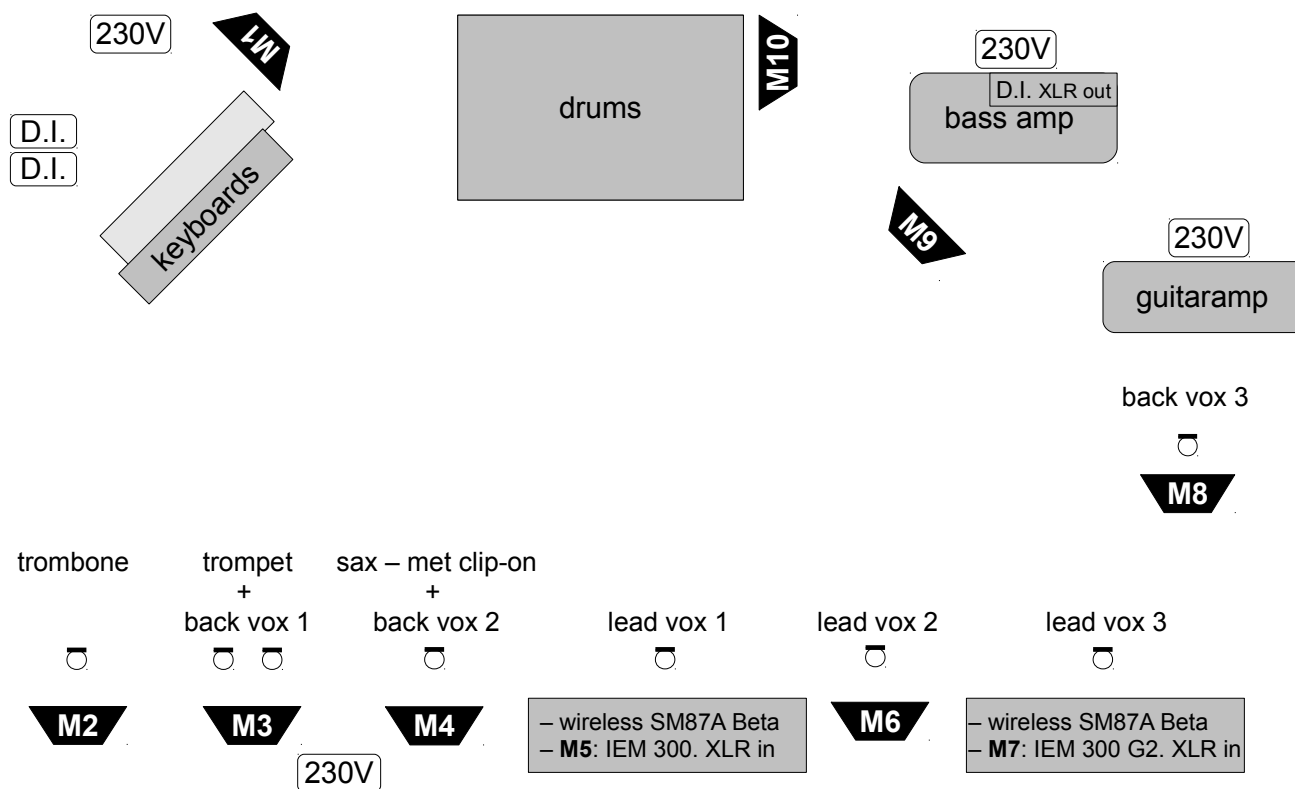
230V

M1

D.I.
D.I.

keyboards

drums

M10

230V

D.I. XLR out
bass amp

M9

230V

guitaramp

back vox 3

M8

trombone

M2

trompet
+
back vox 1

M3

230V

sax – met clip-on
+
back vox 2

M4

lead vox 1

– wireless SM87A Beta
– **M5**: IEM 300. XLR in

lead vox 2

M6

lead vox 3

– wireless SM87A Beta
– **M7**: IEM 300 G2. XLR in